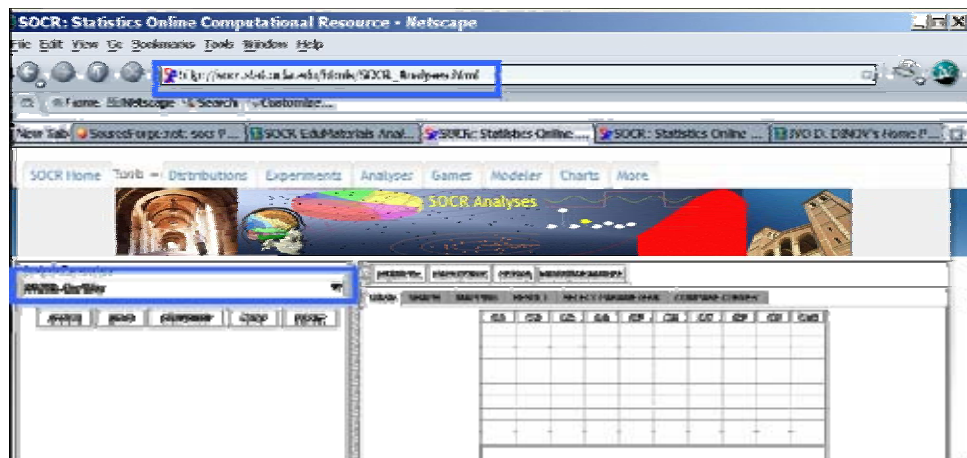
SOCR: Statistics Online Computational Resource - Netscape

File Edit View Go Bookmarks Tools Window Help

http://socr.stat.ucla.edu/htmls/SOCR_Analyses.html

Home Netscape Search Customize...

New Tab SourceForge.net: socr P... SOCR EduMaterials Anal... SOCR: Statistics Online ... SOCR : Statistics Online ... IVO D. DINOV's Home P...

SOCR Home Tools Distributions Experiments Analyses Games Modeler Charts More

SOCR Analyses

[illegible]

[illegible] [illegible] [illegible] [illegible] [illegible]

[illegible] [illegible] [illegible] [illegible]

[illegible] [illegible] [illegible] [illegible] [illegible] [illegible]

| C1 | C2 | C3 | C4 | C5 | C6 | C7 | C8 | C9 | C10 |
|---|---|---|---|---|---|---|---|---|---|